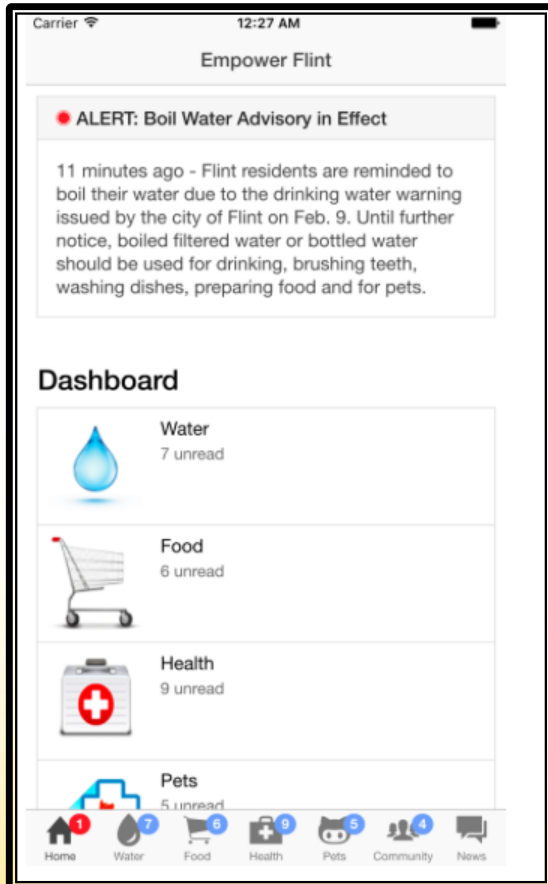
Carrier 12:27 AM

Empower Flint

ALERT: Boil Water Advisory in Effect

11 minutes ago - Flint residents are reminded to boil their water due to the drinking water warning issued by the city of Flint on Feb. 9. Until further notice, boiled filtered water or bottled water should be used for drinking, brushing teeth, washing dishes, preparing food and for pets.

Dashboard

Water
7 unread

Food
6 unread

Health
9 unread

Pets
5 unread

1 Home 7 Water 6 Food 9 Health 5 Pets 4 Community News